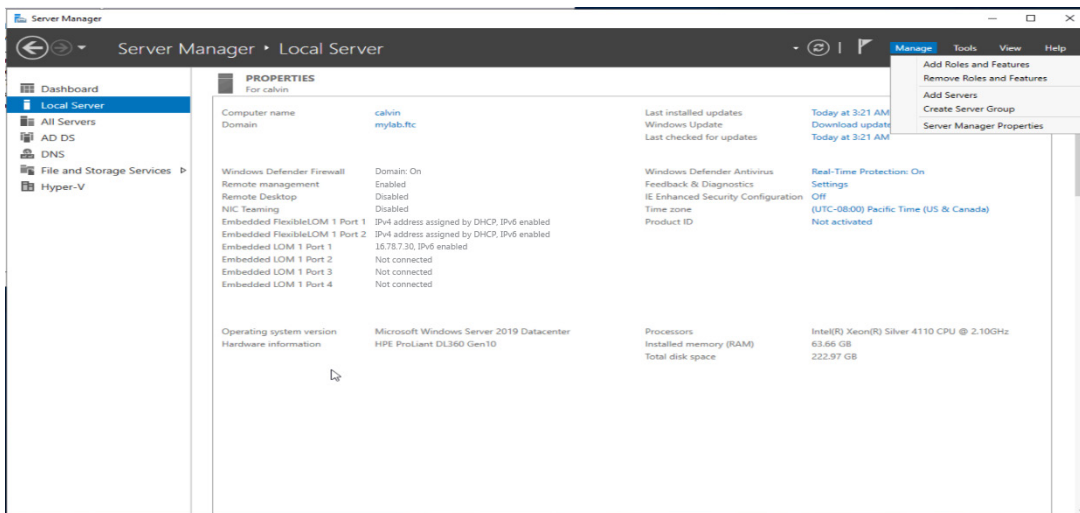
Server Manager

Server Manager ‣ Local Server

Manage Tools View Help

Add Roles and Features
Remove Roles and Features
Add Servers
Create Server Group
Server Manager Properties

Dashboard
Local Server
All Servers
AD DS
DNS
File and Storage Services ▹
Hyper-V

PROPERTIES
For calvin

| | | | |
|---|---|---|---|
| Computer name | calvin | Last installed updates | Today at 3:21 AM |
| Domain | mylab.ftc | Windows Update | Download update |
| | | Last checked for updates | Today at 3:21 AM |
| Windows Defender Firewall | Domain: On | Windows Defender Antivirus | Real-Time Protection: On |
| Remote management | Enabled | Feedback & Diagnostics | Settings |
| Remote Desktop | Disabled | IE Enhanced Security Configuration | Off |
| NIC Teaming | Disabled | Time zone | (UTC-08:00) Pacific Time (US & Canada) |
| Embedded FlexibleLOM 1 Port 1 | IPv4 address assigned by DHCP, IPv6 enabled | Product ID | Not activated |
| Embedded FlexibleLOM 1 Port 2 | IPv4 address assigned by DHCP, IPv6 enabled | | |
| Embedded LOM 1 Port 1 | 16.78.7.30, IPv6 enabled | | |
| Embedded LOM 1 Port 2 | Not connected | | |
| Embedded LOM 1 Port 3 | Not connected | | |
| Embedded LOM 1 Port 4 | Not connected | | |
| Operating system version | Microsoft Windows Server 2019 Datacenter | Processors | Intel(R) Xeon(R) Silver 4110 CPU @ 2.10GHz |
| Hardware information | HPE ProLiant DL360 Gen10 | Installed memory (RAM) | 63.66 GB |
| | | Total disk space | 222.97 GB |